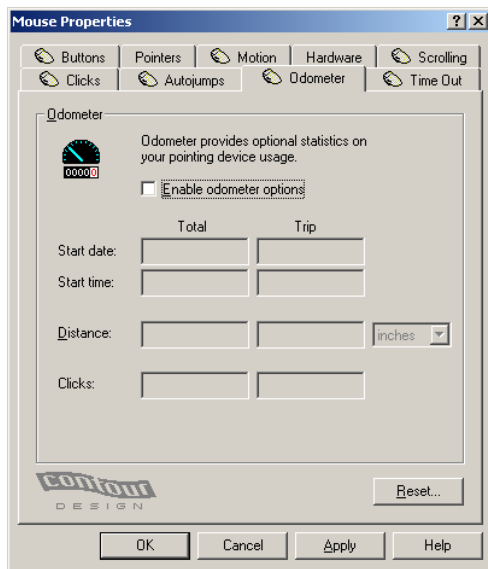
Mouse Properties

?
X

Buttons
Pointers
Motion
Hardware
Scrolling
Clicks
Autojumps
Odometer
Time Out

Odometer

00000

Odometer provides optional statistics on your pointing device usage.

Enable odometer options

Total
Trip

Start date:

Start time:

Distance:

inches

Clicks:

contour
DESIGN

Reset...

OK
Cancel
Apply
Help